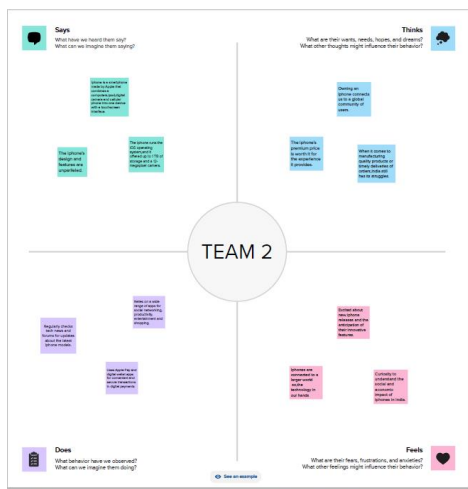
Says
What have we heard them say?
What can we imagine them saying?

Iphone is a smartphone made by Apple that combines a computer, ipod, digital camera and cellular phone into one device with a touchscreen interface.

The Iphone runs the iOS operating system and in offered up to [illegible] of storage and a 12-megapixel camera.

The Iphone's design and features are unparalleled.

Thinks
What are their wants, needs, hopes, and dreams?
What other thoughts might influence their behavior?

Owning an Iphone connects us to a global community of users.

The Iphone's premium price is worth it for the experience it provides.

When it comes to manufacturing quality products or timely deliveries of orders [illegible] has no struggles.

TEAM 2

Relies on a wide range of apps for social networking, productivity, entertainment and shopping.

Regularly checks tech news and forums for updates about the latest Iphone models.

Uses Apple Pay and digital wallet apps for convenient and secure transactions in digital payments.

Excited about new Iphone releases and the anticipation of their innovative features.

Iphones are connected to a larger world via the technology in our hands

Curiosity to understand the social and economic impact of Iphones in India.

Does
What behavior have we observed?
What can we imagine them doing?

See an example

Feels
What are their fears, frustrations, and anxieties?
What other feelings might influence their behavior?